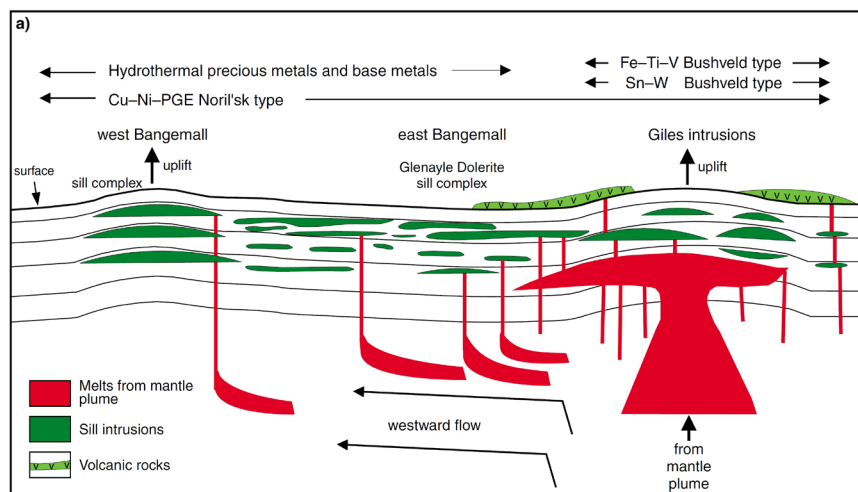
a)

Hydrothermal precious metals and base metals

Cu–Ni–PGE Noril'sk type

Fe–Ti–V Bushveld type

Sn–W Bushveld type

west Bangemall

east Bangemall

Giles intrusions

uplift

uplift

surface

sill complex

Glenayle Dolerite sill complex

Melts from mantle plume

Sill intrusions

Volcanic rocks

westward flow

from mantle plume